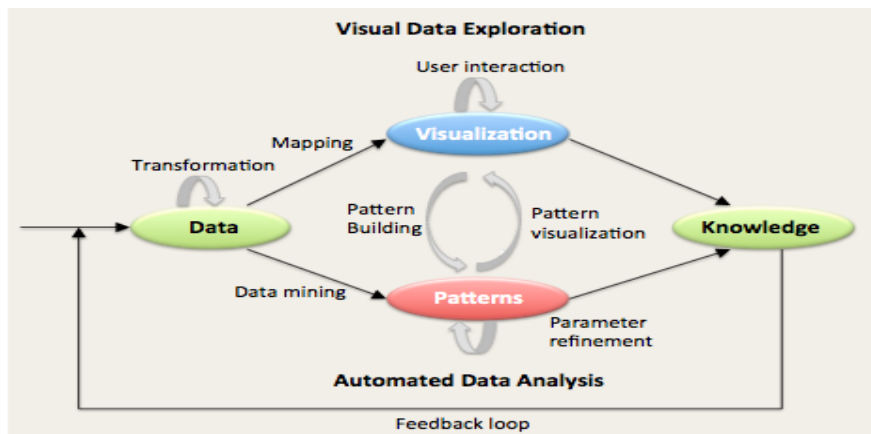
Visual Data Exploration

User interaction

Visualization

Mapping

Transformation

Data

Pattern Building

Pattern visualization

Knowledge

Data mining

Patterns

Parameter refinement

Automated Data Analysis

Feedback loop